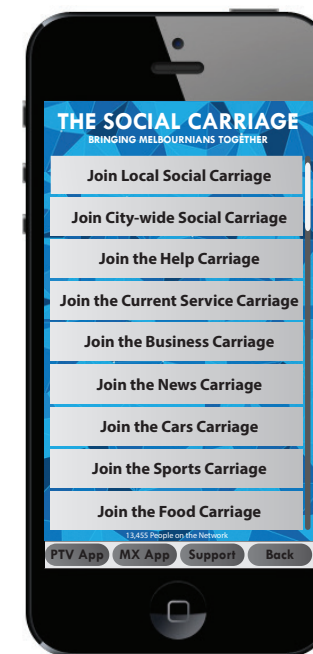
THE SOCIAL CARRIAGE
BRINGING MELBOURNIANS TOGETHER

Join Local Social Carriage

Join City-wide Social Carriage

Join the Help Carriage

Join the Current Service Carriage

Join the Business Carriage

Join the News Carriage

Join the Cars Carriage

Join the Sports Carriage

Join the Food Carriage

13,455 People on the Network

PTV App | MX App | Support | Back